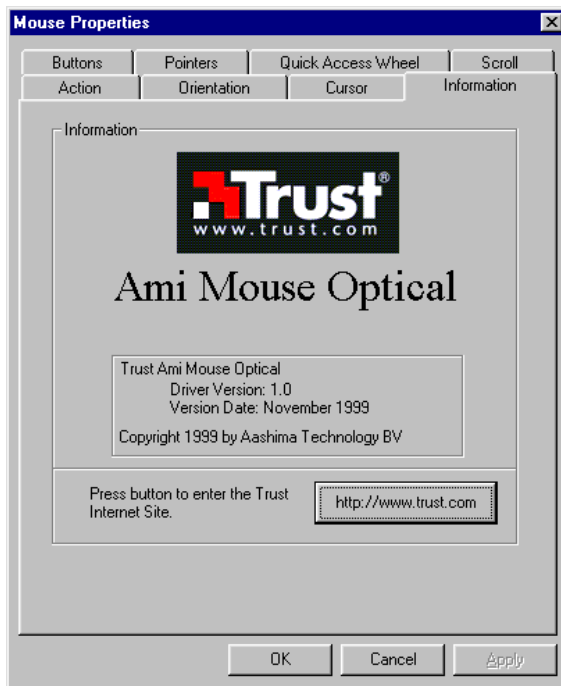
Mouse Properties

Buttons | Pointers | Quick Access Wheel | Scroll
Action | Orientation | Cursor | Information

Information

Trust®
www.trust.com

Ami Mouse Optical

Trust Ami Mouse Optical
Driver Version: 1.0
Version Date: November 1999

Copyright 1999 by Aashima Technology BV

Press button to enter the Trust Internet Site.

http://www.trust.com

OK
Cancel
Apply